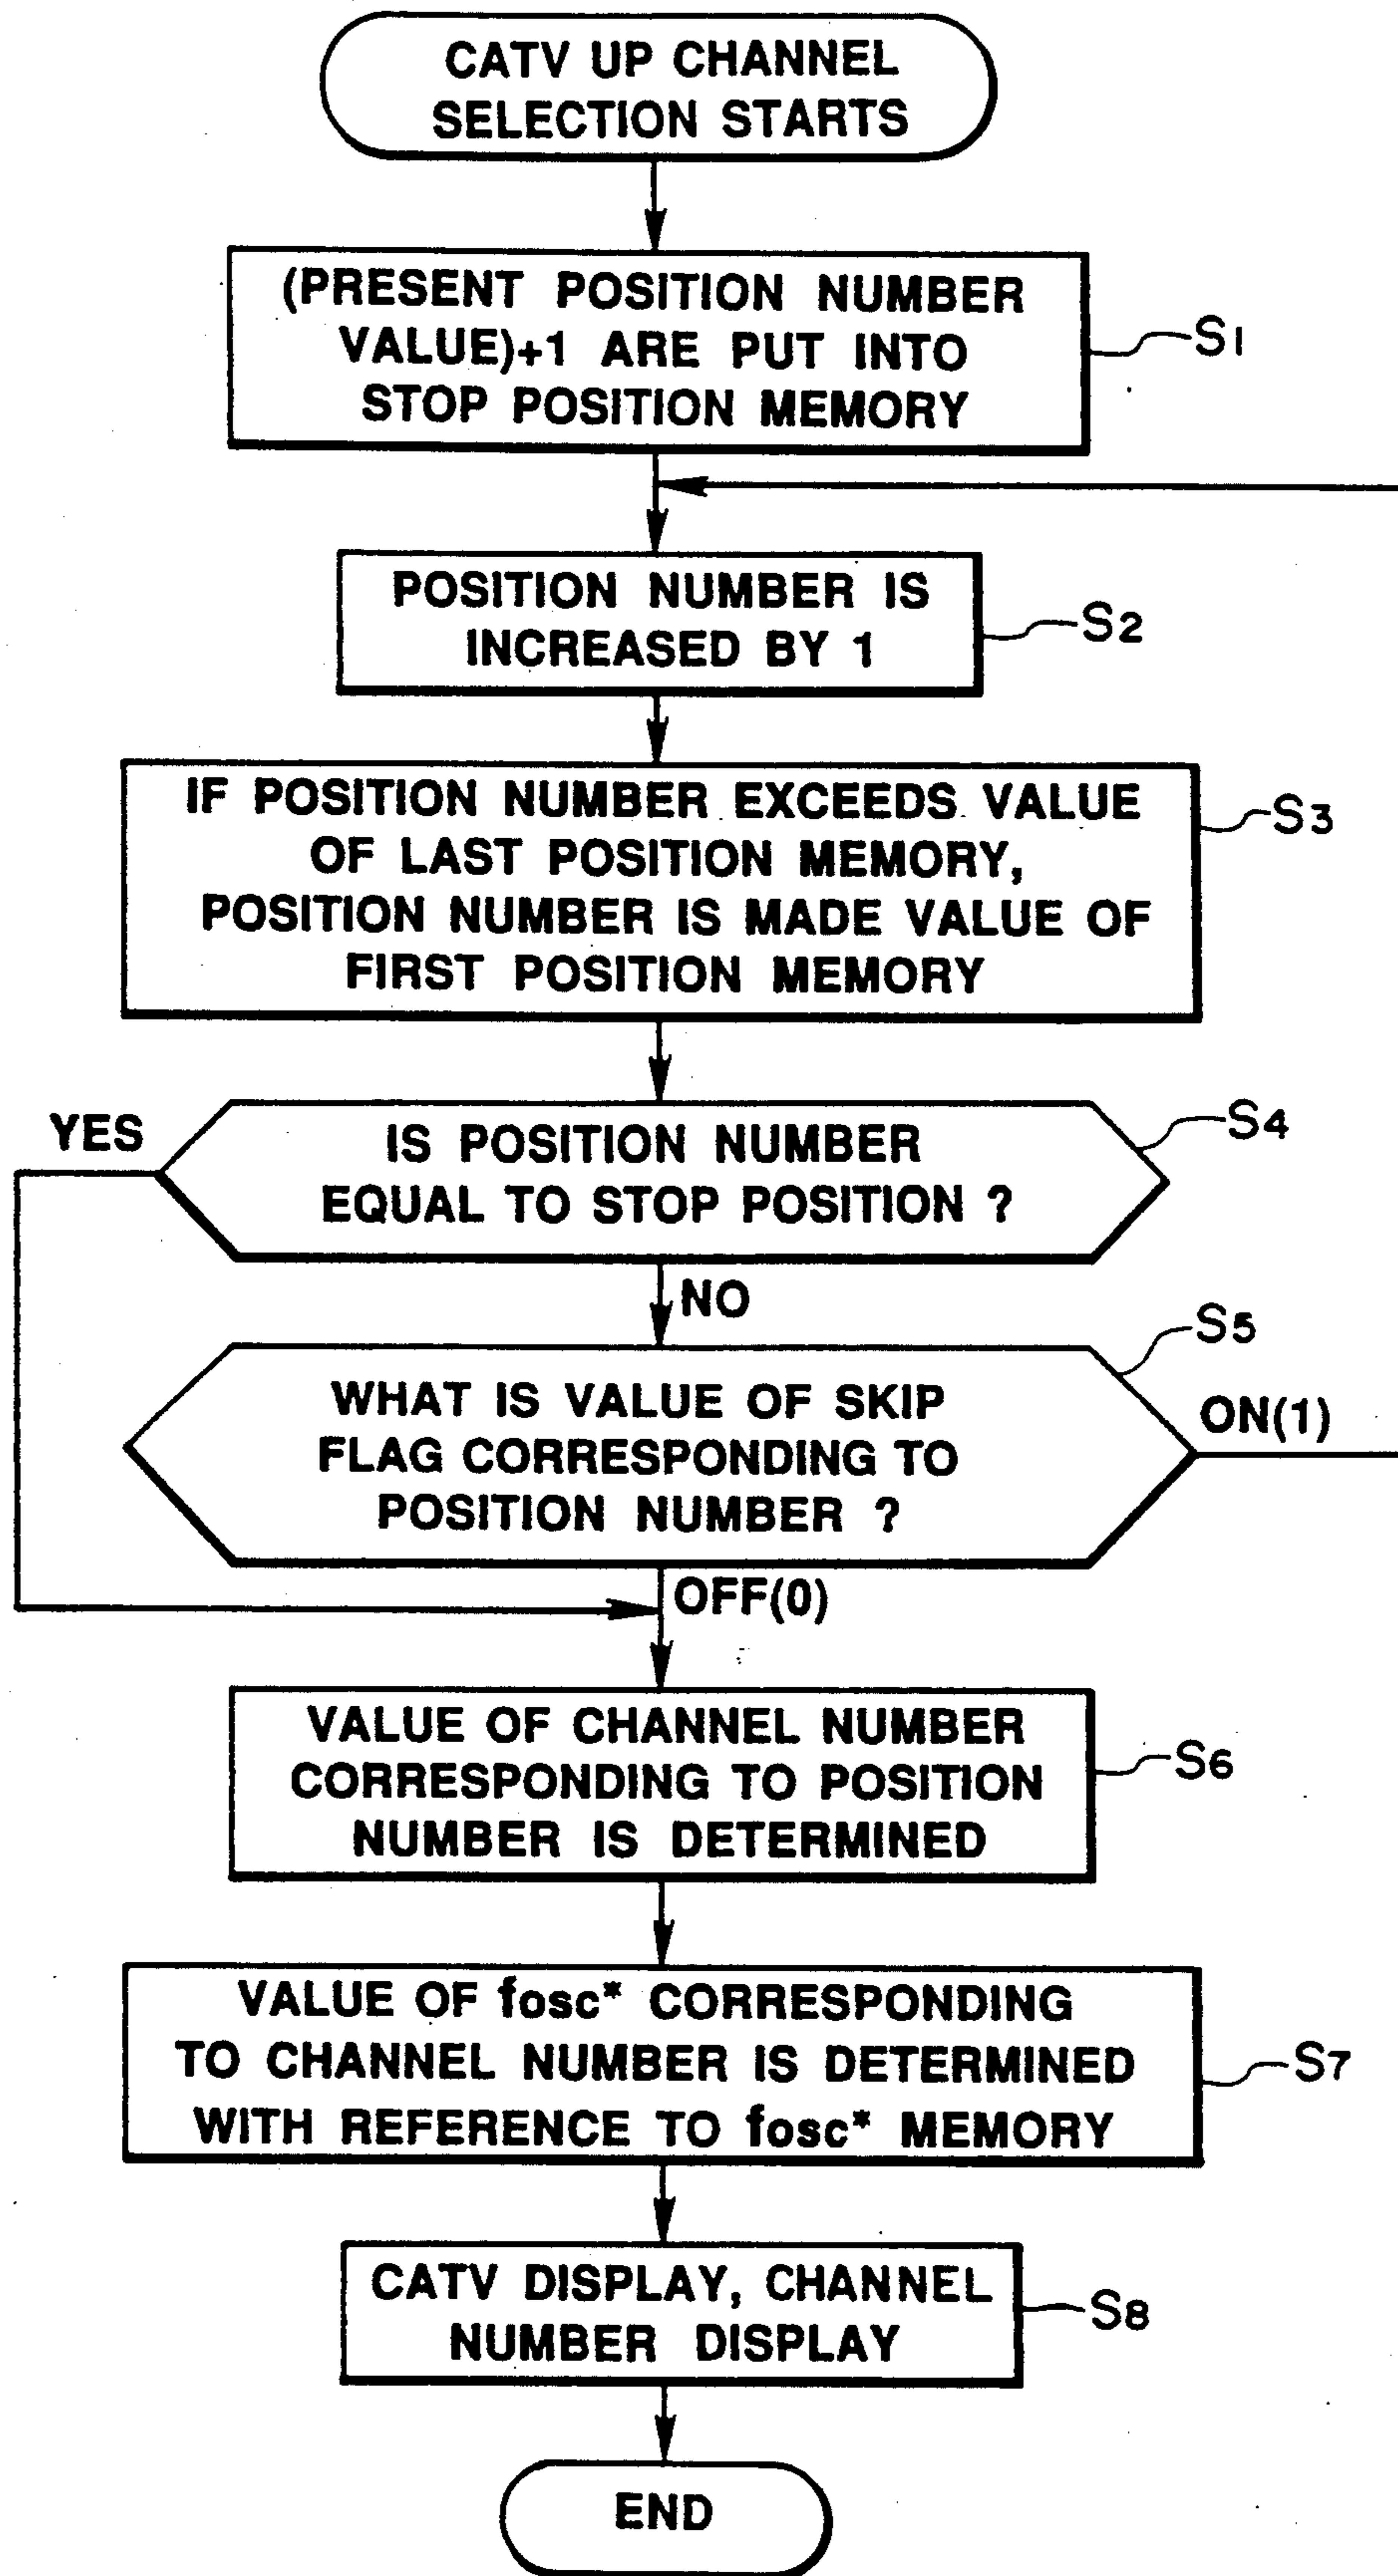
CATV UP CHANNEL SELECTION STARTS

(PRESENT POSITION NUMBER VALUE)+1 ARE PUT INTO STOP POSITION MEMORY

S1

POSITION NUMBER IS INCREASED BY 1

S2

IF POSITION NUMBER EXCEEDS VALUE OF LAST POSITION MEMORY, POSITION NUMBER IS MADE VALUE OF FIRST POSITION MEMORY

S3

YES

IS POSITION NUMBER EQUAL TO STOP POSITION ?

S4

NO

S5

WHAT IS VALUE OF SKIP FLAG CORRESPONDING TO POSITION NUMBER ?

ON(1)

OFF(0)

VALUE OF CHANNEL NUMBER CORRESPONDING TO POSITION NUMBER IS DETERMINED

S6

VALUE OF fosc* CORRESPONDING TO CHANNEL NUMBER IS DETERMINED WITH REFERENCE TO fosc* MEMORY

S7

CATV DISPLAY, CHANNEL NUMBER DISPLAY

S8

END